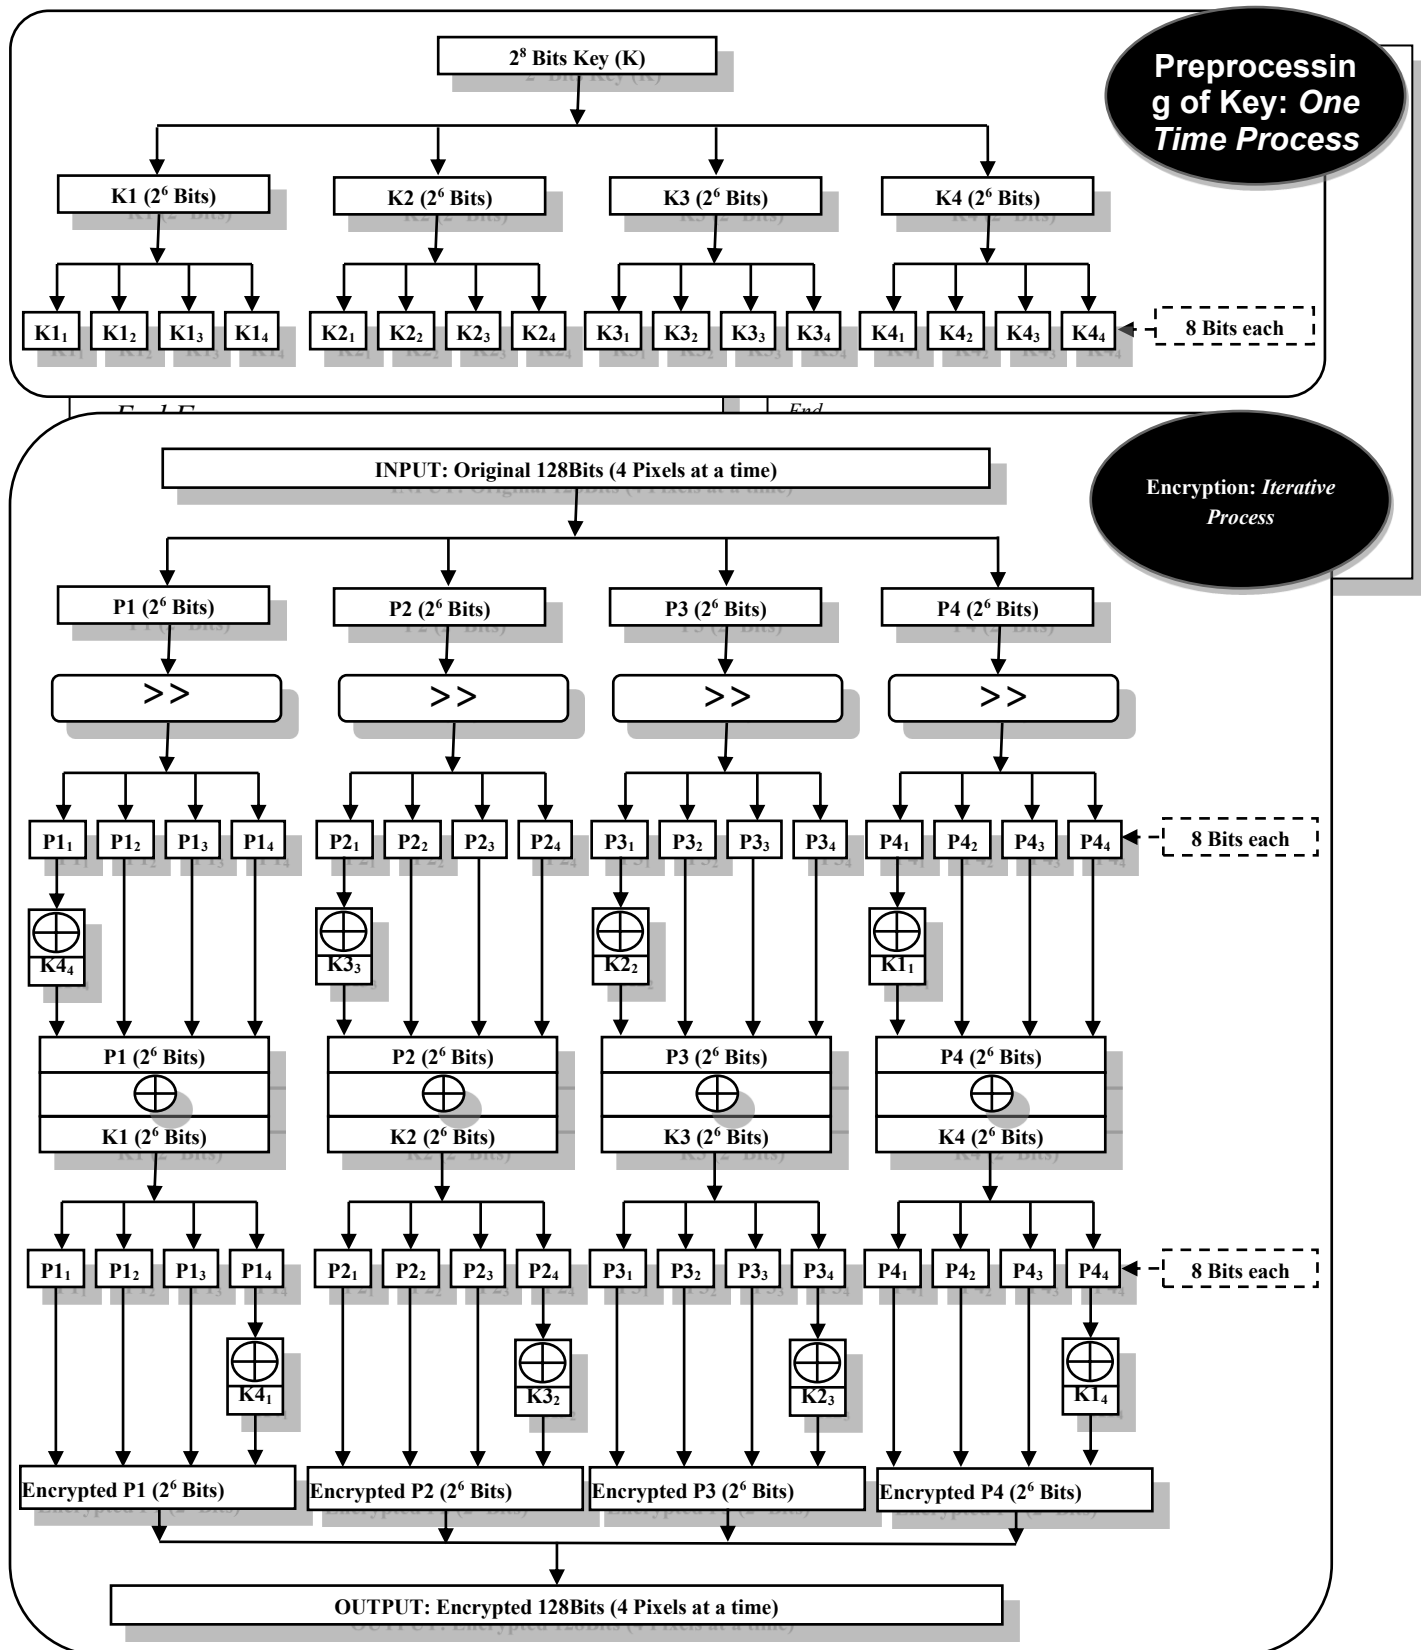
Preprocessing of Key: *One Time Process*

$2^8$ Bits Key (K)

K1 ($2^6$ Bits) K2 ($2^6$ Bits) K3 ($2^6$ Bits) K4 ($2^6$ Bits)

$K1_1$ $K1_2$ $K1_3$ $K1_4$ $K2_1$ $K2_2$ $K2_3$ $K2_4$ $K3_1$ $K3_2$ $K3_3$ $K3_4$ $K4_1$ $K4_2$ $K4_3$ $K4_4$

8 Bits each

End E

End

Encryption: *Iterative Process*

INPUT: Original 128Bits (4 Pixels at a time)

P1 ($2^6$ Bits) P2 ($2^6$ Bits) P3 ($2^6$ Bits) P4 ($2^6$ Bits)

>> >> >> >>

$P1_1$ $P1_2$ $P1_3$ $P1_4$ $P2_1$ $P2_2$ $P2_3$ $P2_4$ $P3_1$ $P3_2$ $P3_3$ $P3_4$ $P4_1$ $P4_2$ $P4_3$ $P4_4$

8 Bits each

$\oplus$ $K4_4$ $\oplus$ $K3_3$ $\oplus$ $K2_2$ $\oplus$ $K1_1$

P1 ($2^6$ Bits) $\oplus$ K1 ($2^6$ Bits)

P2 ($2^6$ Bits) $\oplus$ K2 ($2^6$ Bits)

P3 ($2^6$ Bits) $\oplus$ K3 ($2^6$ Bits)

P4 ($2^6$ Bits) $\oplus$ K4 ($2^6$ Bits)

$P1_1$ $P1_2$ $P1_3$ $P1_4$ $P2_1$ $P2_2$ $P2_3$ $P2_4$ $P3_1$ $P3_2$ $P3_3$ $P3_4$ $P4_1$ $P4_2$ $P4_3$ $P4_4$

8 Bits each

$\oplus$ $K4_1$ $\oplus$ $K3_2$ $\oplus$ $K2_3$ $\oplus$ $K1_4$

Encrypted P1 ($2^6$ Bits) Encrypted P2 ($2^6$ Bits) Encrypted P3 ($2^6$ Bits) Encrypted P4 ($2^6$ Bits)

OUTPUT: Encrypted 128Bits (4 Pixels at a time)